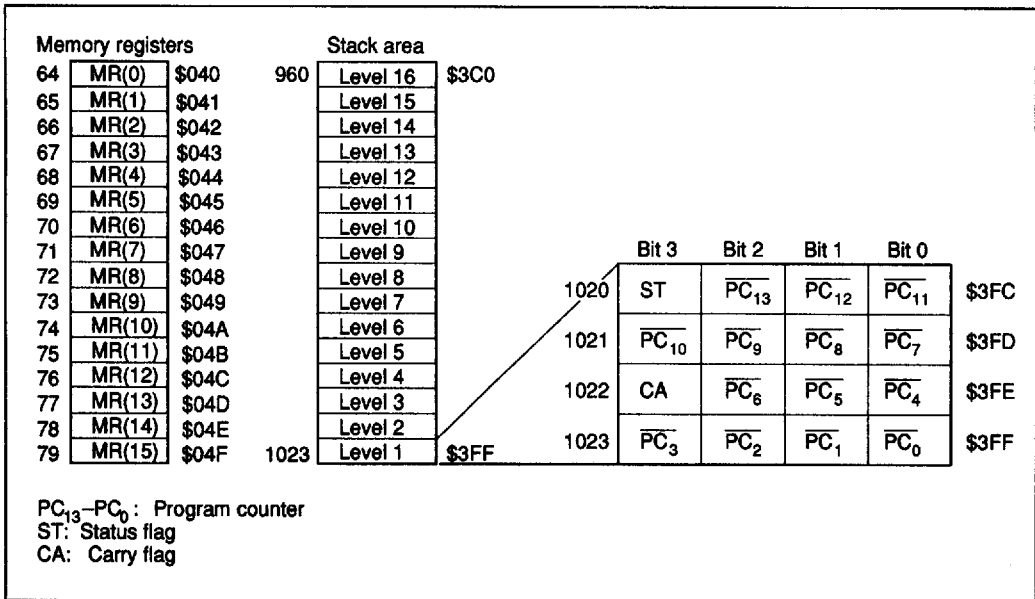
Memory registers

| | | |
|---|---|---|
| 64 | MR(0) | \$040 |
| 65 | MR(1) | \$041 |
| 66 | MR(2) | \$042 |
| 67 | MR(3) | \$043 |
| 68 | MR(4) | \$044 |
| 69 | MR(5) | \$045 |
| 70 | MR(6) | \$046 |
| 71 | MR(7) | \$047 |
| 72 | MR(8) | \$048 |
| 73 | MR(9) | \$049 |
| 74 | MR(10) | \$04A |
| 75 | MR(11) | \$04B |
| 76 | MR(12) | \$04C |
| 77 | MR(13) | \$04D |
| 78 | MR(14) | \$04E |
| 79 | MR(15) | \$04F |

Stack area

960 Level 16 \$3C0
Level 15
Level 14
Level 13
Level 12
Level 11
Level 10
Level 9
Level 8
Level 7
Level 6
Level 5
Level 4
Level 3
Level 2
1023 Level 1 \$3FF

| | Bit 3 | Bit 2 | Bit 1 | Bit 0 | |
|---|---|---|---|---|---|
| 1020 | ST | $\overline{PC_{13}}$ | $\overline{PC_{12}}$ | $\overline{PC_{11}}$ | \$3FC |
| 1021 | $\overline{PC_{10}}$ | $\overline{PC_9}$ | $\overline{PC_8}$ | $\overline{PC_7}$ | \$3FD |
| 1022 | CA | $\overline{PC_6}$ | $\overline{PC_5}$ | $\overline{PC_4}$ | \$3FE |
| 1023 | $\overline{PC_3}$ | $\overline{PC_2}$ | $\overline{PC_1}$ | $\overline{PC_0}$ | \$3FF |

$PC_{13}$–$PC_0$ : Program counter
ST: Status flag
CA: Carry flag